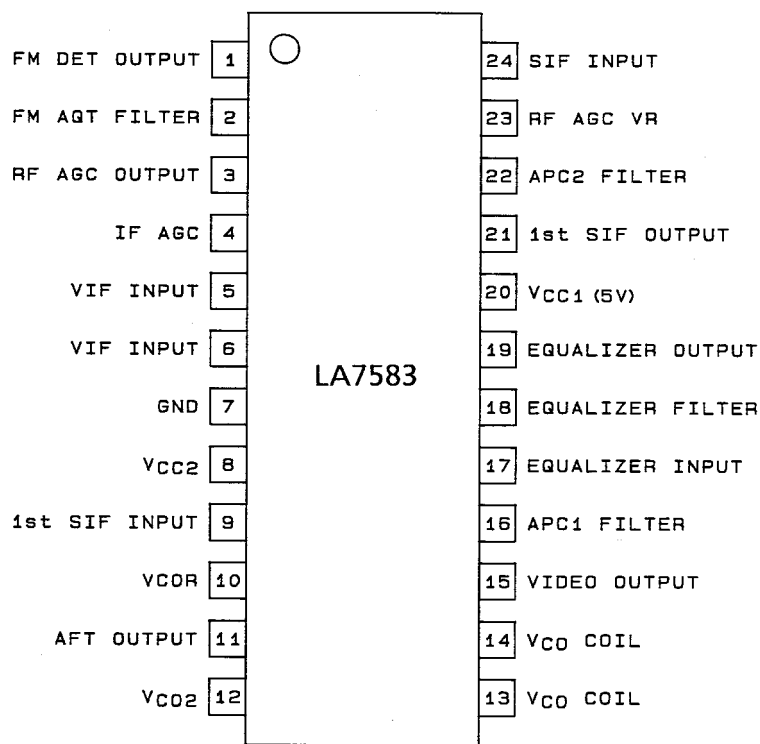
FM DET OUTPUT 1
FM AQT FILTER 2
RF AGC OUTPUT 3
IF AGC 4
VIF INPUT 5
VIF INPUT 6
GND 7
$V_{CC2}$ 8
1st SIF INPUT 9
VCOR 10
AFT OUTPUT 11
$V_{CO2}$ 12

24 SIF INPUT
23 RF AGC VR
22 APC2 FILTER
21 1st SIF OUTPUT
20 $V_{CC1}$ (5V)
19 EQUALIZER OUTPUT
18 EQUALIZER FILTER
17 EQUALIZER INPUT
16 APC1 FILTER
15 VIDEO OUTPUT
14 $V_{CO}$ COIL
13 $V_{CO}$ COIL

LA7583